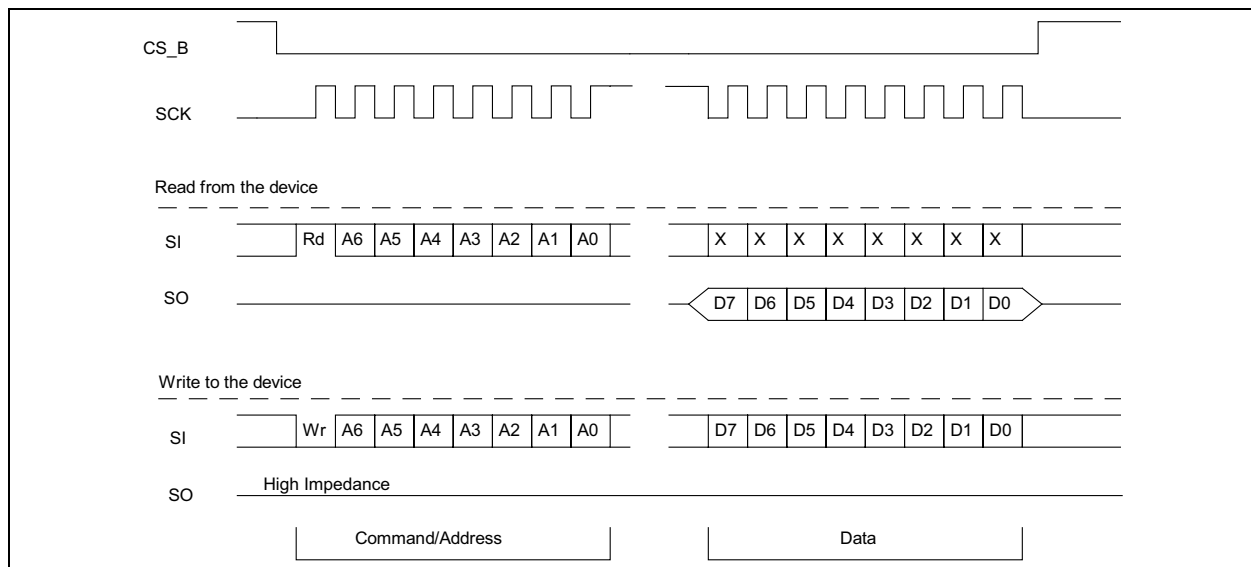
CS_B

SCK

Read from the device

SI Rd A6 A5 A4 A3 A2 A1 A0 X X X X X X X X

SO D7 D6 D5 D4 D3 D2 D1 D0

Write to the device

SI Wr A6 A5 A4 A3 A2 A1 A0 D7 D6 D5 D4 D3 D2 D1 D0

SO High Impedance

Command/Address Data